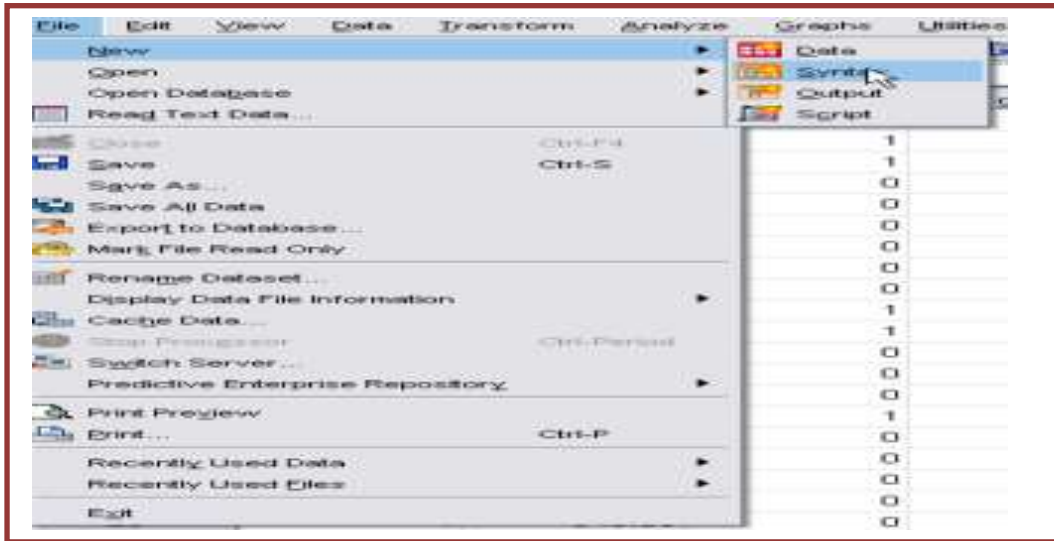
File Edit View Data Transform Analyze Graphs Utilities

New
Open
Open Database
Read Text Data...
Close Ctrl-F4
Save Ctrl-S
Save As...
Save All Data
Export to Database...
Mark File Read Only
Rename Dataset...
Display Data File Information
Cache Data...
Stop Processor Ctrl-Period
Switch Server...
Predictive Enterprise Repository
Print Preview
Print... Ctrl-P
Recently Used Data
Recently Used Files
Exit

Data
Syntax
Output
Script

1
1
0
0
0
0
0
0
1
1
0
0
0
1
0
0
0
0
0
0